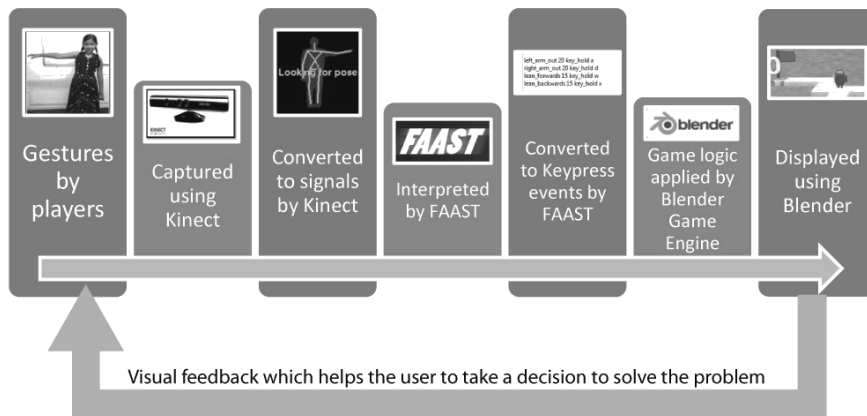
Gestures by players

KINECT

Captured using Kinect

Looking for pose

Converted to signals by Kinect

FAAST

Interpreted by FAAST

left_arm_out 20 key_hold a
right_arm_out 20 key_hold d
lean_forwards 15 key_hold w
lean_backwards 15 key_hold s

Converted to Keypress events by FAAST

blender

Game logic applied by Blender Game Engine

Displayed using Blender

Visual feedback which helps the user to take a decision to solve the problem